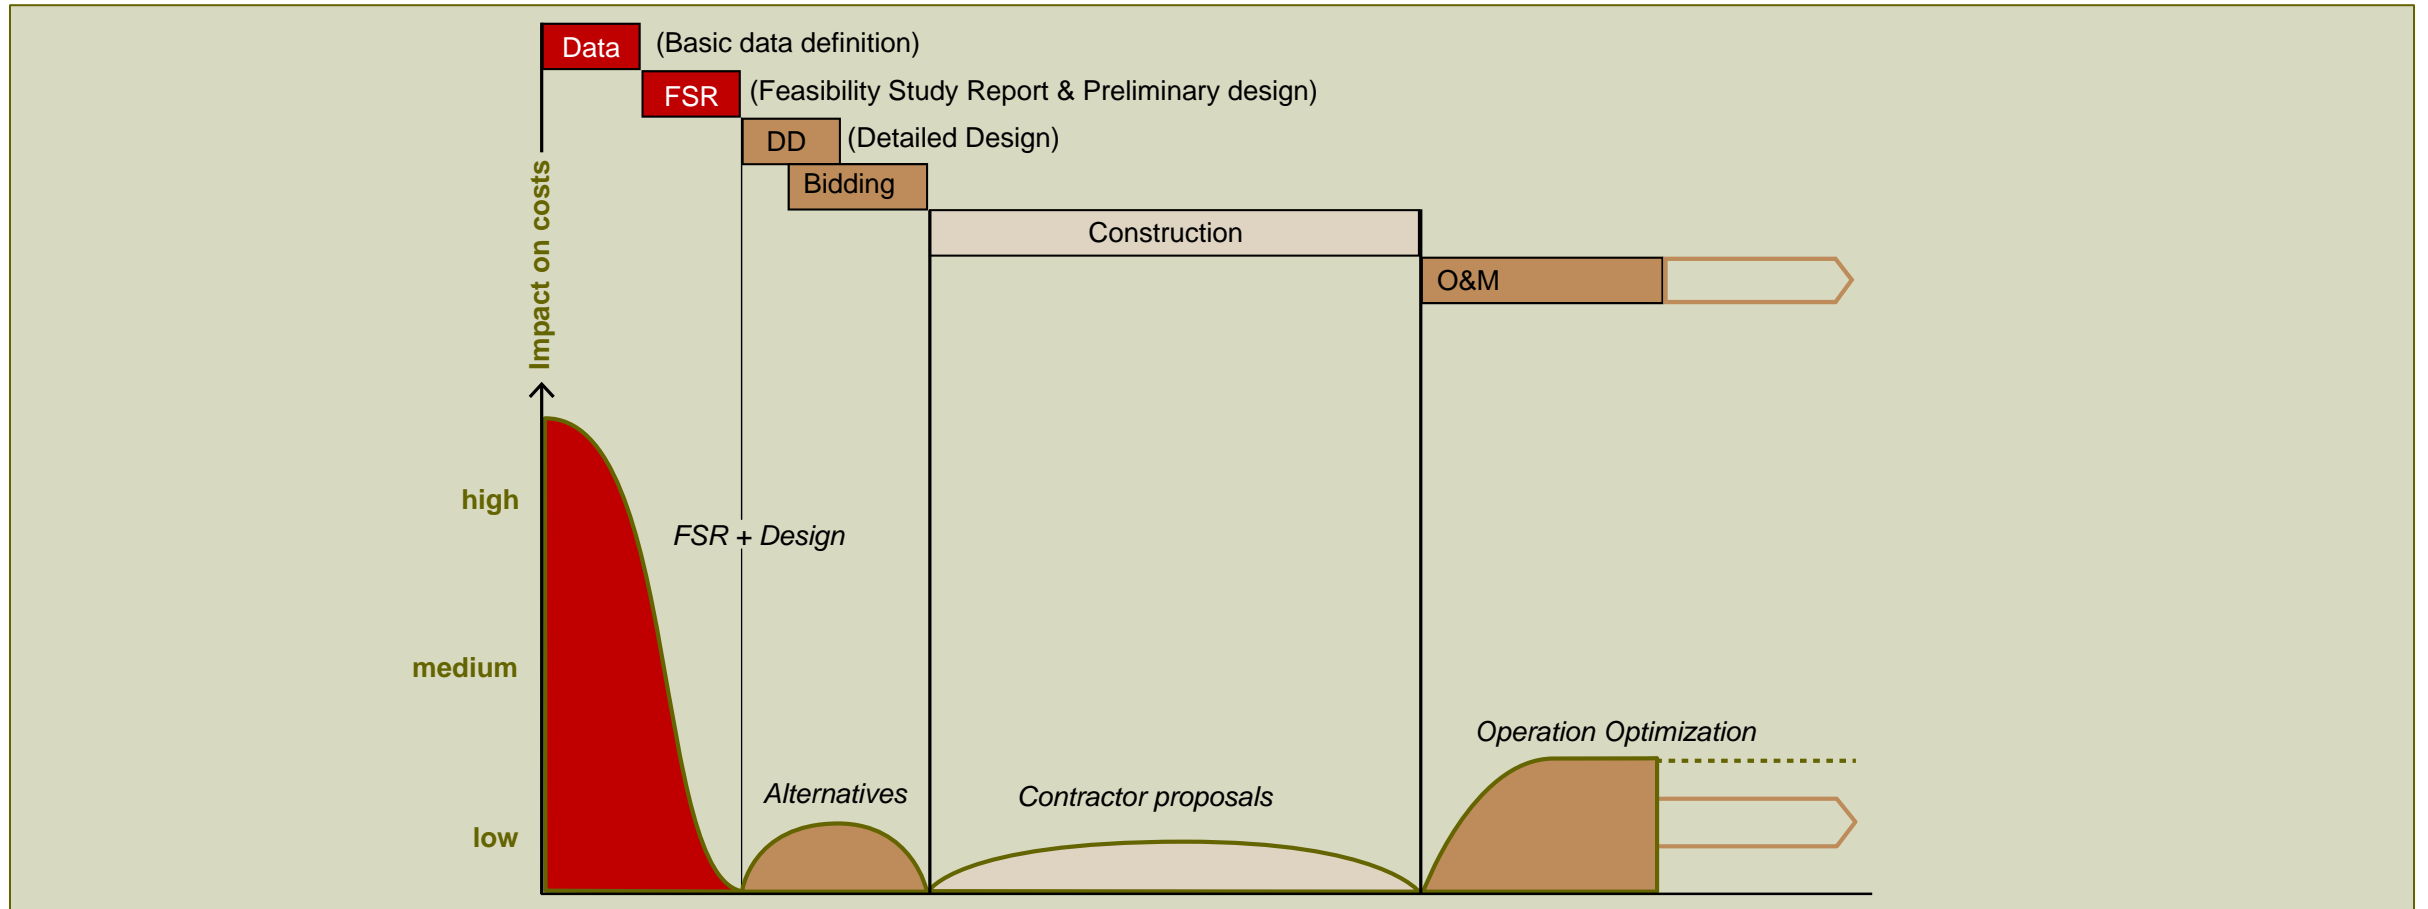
Data (Basic data definition)

FSR (Feasibility Study Report & Preliminary design)

DD (Detailed Design)

Bidding

Construction

O&M

Impact on costs

high

medium

low

FSR + Design

Alternatives

Contractor proposals

Operation Optimization